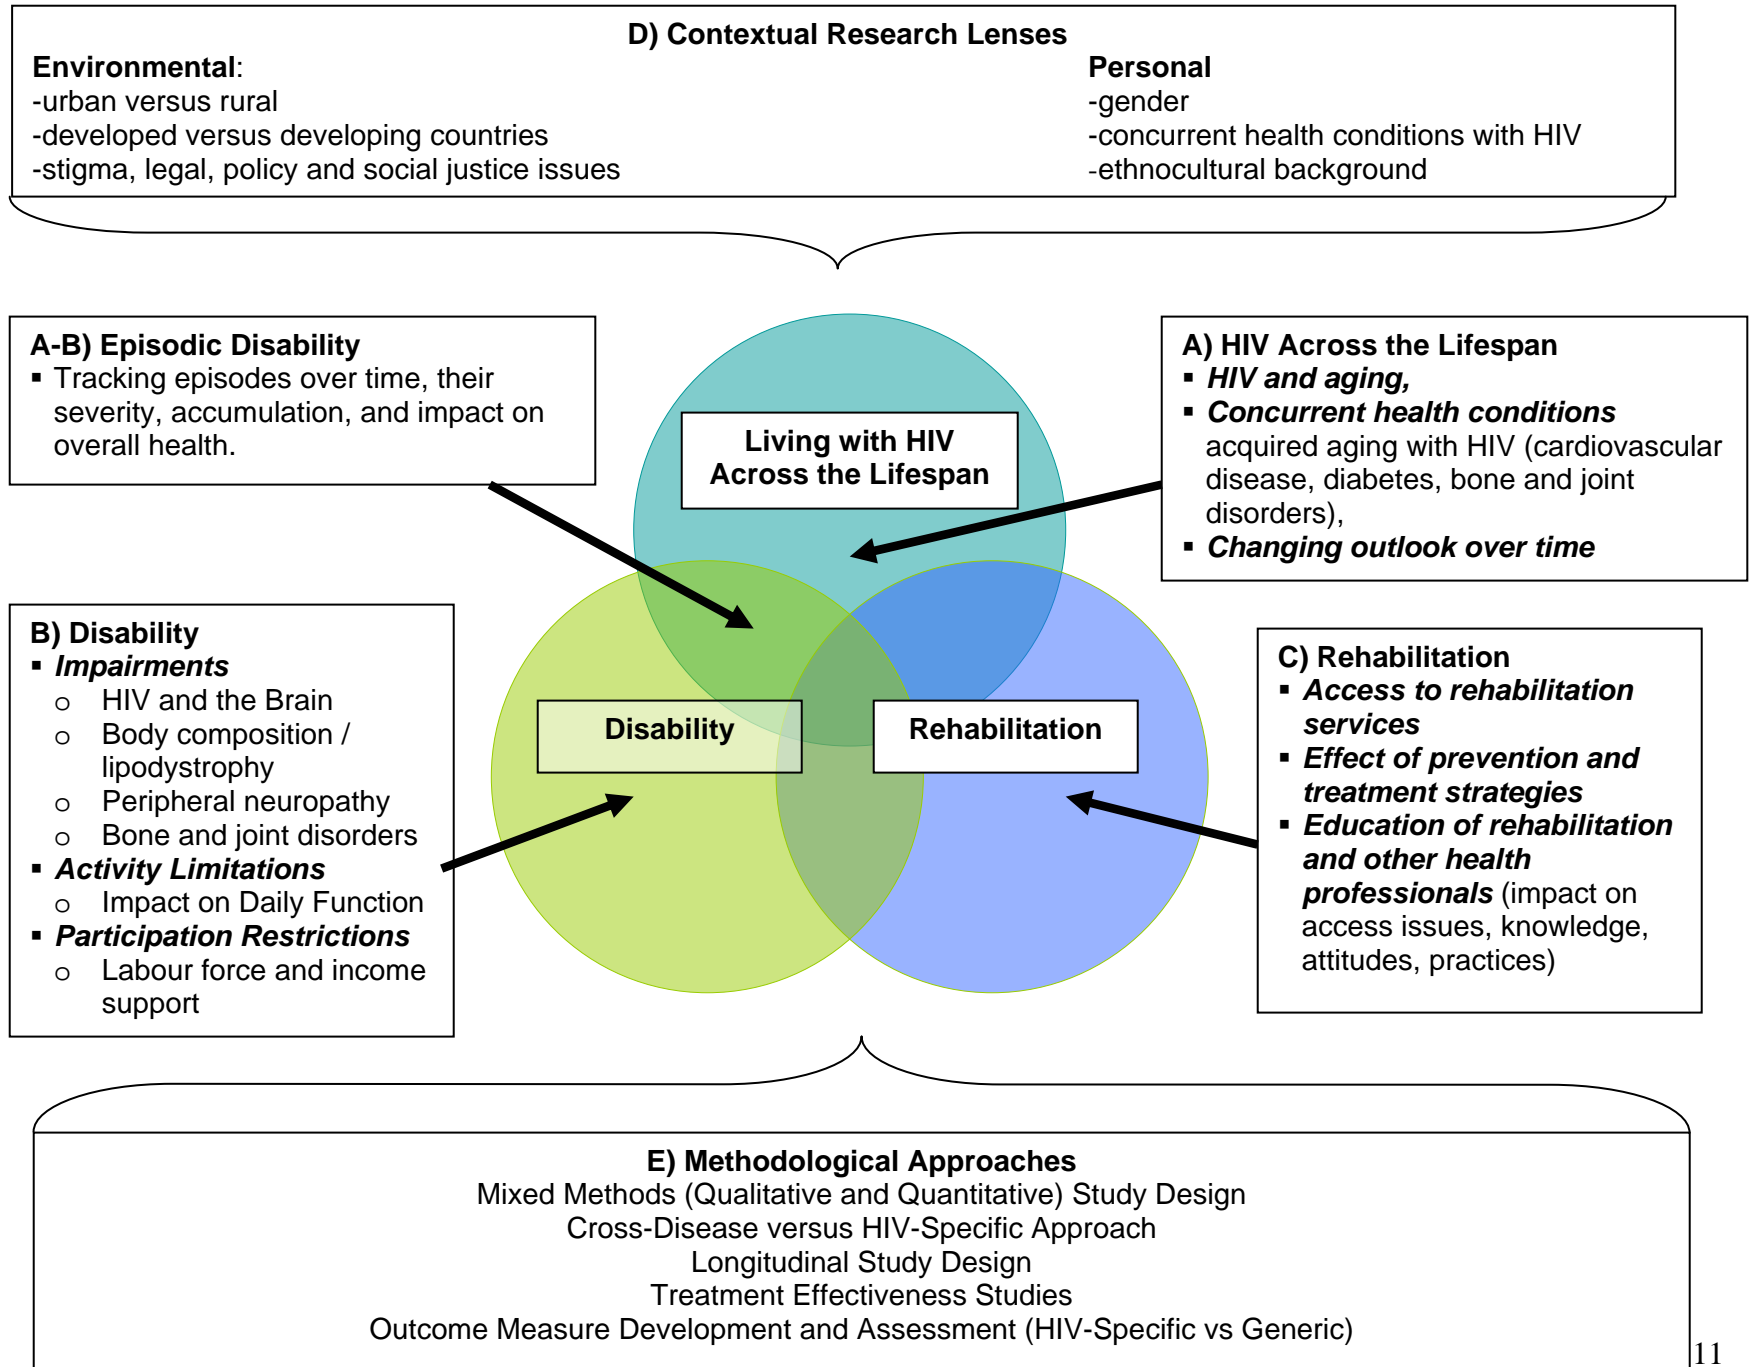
D) Contextual Research Lenses

Environmental:
-urban versus rural
-developed versus developing countries
-stigma, legal, policy and social justice issues

Personal
-gender
-concurrent health conditions with HIV
-ethnocultural background

A-B) Episodic Disability
▪ Tracking episodes over time, their severity, accumulation, and impact on overall health.

Living with HIV Across the Lifespan

A) HIV Across the Lifespan
▪ HIV and aging,
▪ Concurrent health conditions acquired aging with HIV (cardiovascular disease, diabetes, bone and joint disorders),
▪ Changing outlook over time

B) Disability
▪ Impairments
o HIV and the Brain
o Body composition / lipodystrophy
o Peripheral neuropathy
o Bone and joint disorders
▪ Activity Limitations
o Impact on Daily Function
▪ Participation Restrictions
o Labour force and income support

Disability

Rehabilitation

C) Rehabilitation
▪ Access to rehabilitation services
▪ Effect of prevention and treatment strategies
▪ Education of rehabilitation and other health professionals (impact on access issues, knowledge, attitudes, practices)

E) Methodological Approaches
Mixed Methods (Qualitative and Quantitative) Study Design
Cross-Disease versus HIV-Specific Approach
Longitudinal Study Design
Treatment Effectiveness Studies
Outcome Measure Development and Assessment (HIV-Specific vs Generic)

11